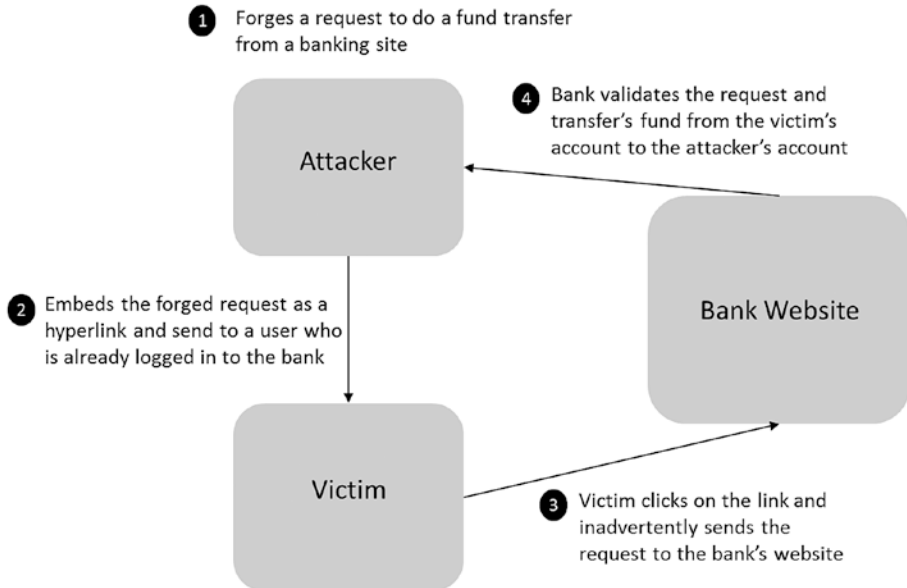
1 Forges a request to do a fund transfer from a banking site

4 Bank validates the request and transfer's fund from the victim's account to the attacker's account

Attacker

Bank Website

2 Embeds the forged request as a hyperlink and send to a user who is already logged in to the bank

Victim

3 Victim clicks on the link and inadvertently sends the request to the bank's website